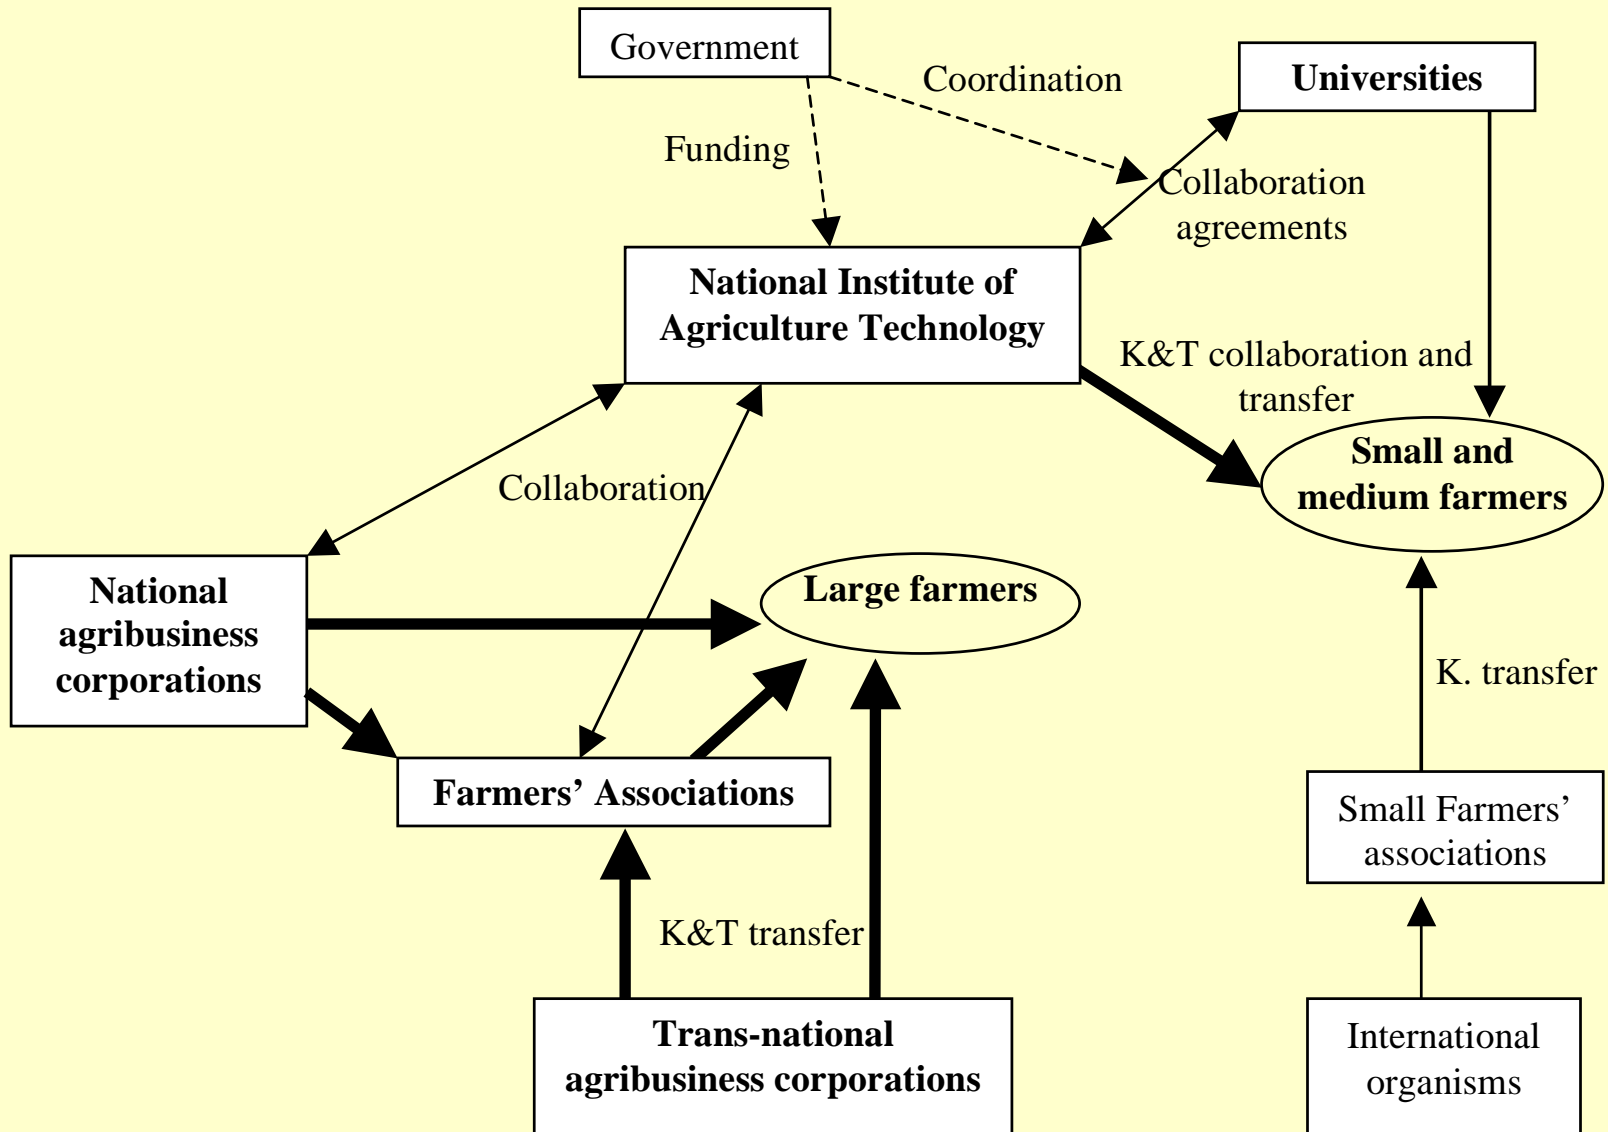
Government

Coordination

Universities

Funding

Collaboration agreements

National Institute of Agriculture Technology

K&T collaboration and transfer

Small and medium farmers

Collaboration

National agribusiness corporations

Large farmers

K. transfer

Farmers' Associations

Small Farmers' associations

K&T transfer

Trans-national agribusiness corporations

International organisms